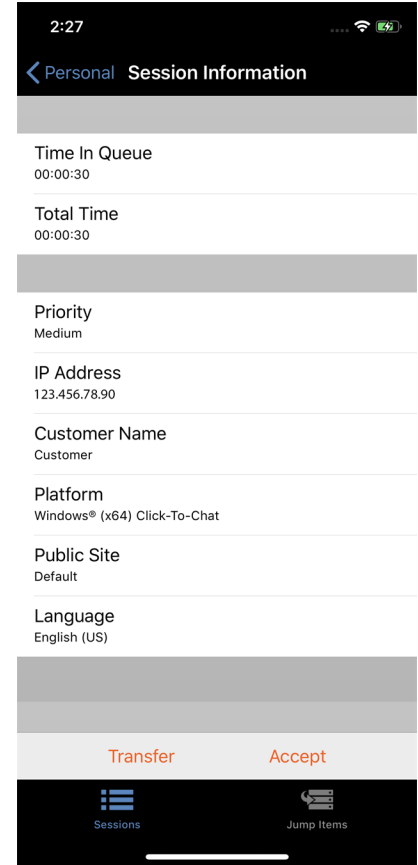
2:27

Personal Session Information

Time In Queue
00:00:30

Total Time
00:00:30

Priority
Medium

IP Address
123.456.78.90

Customer Name
Customer

Platform
Windows® (x64) Click-To-Chat

Public Site
Default

Language
English (US)

Transfer Accept

Sessions Jump Items